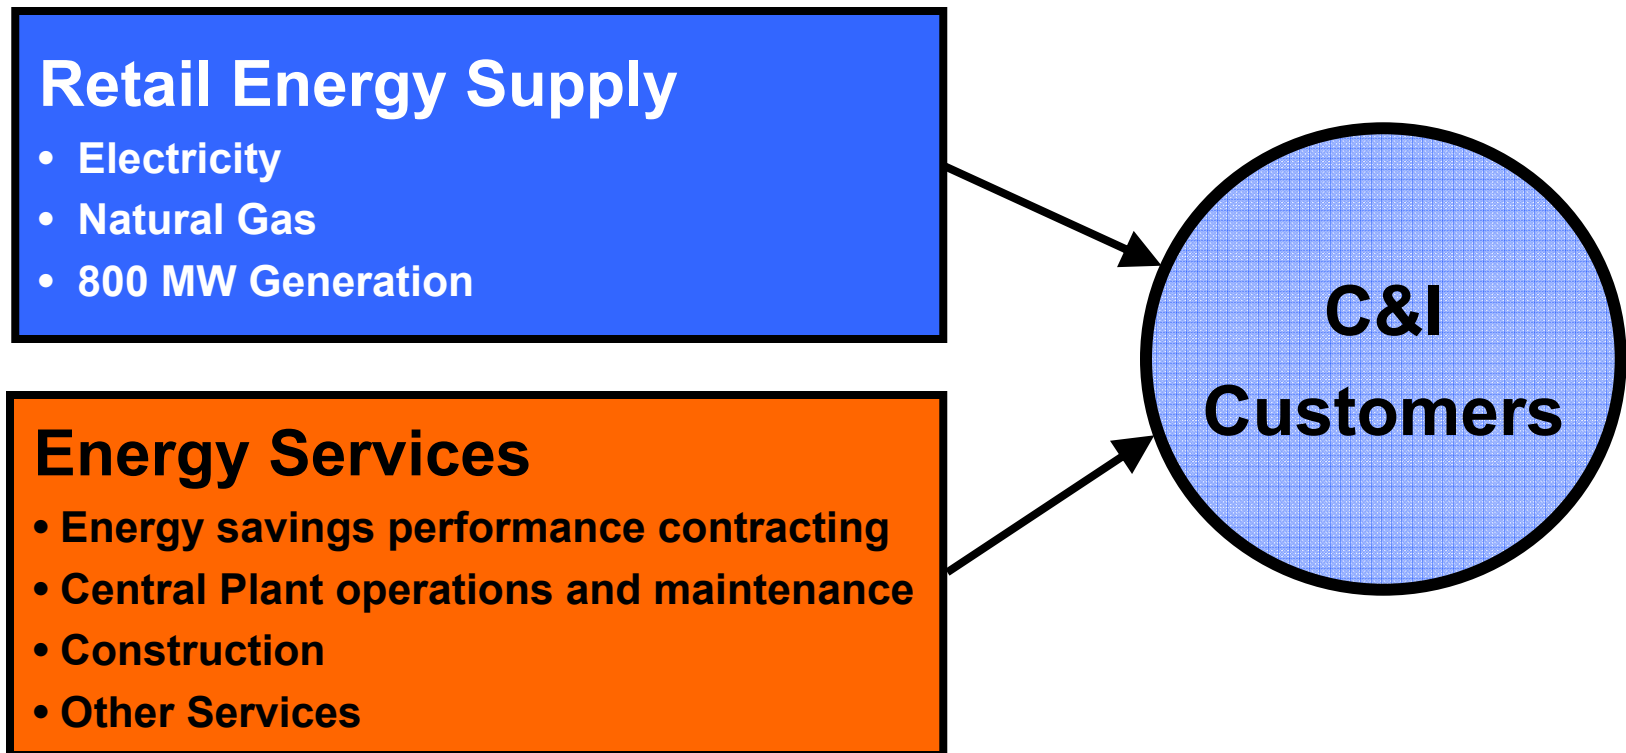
Retail Energy Supply
• Electricity
• Natural Gas
• 800 MW Generation

Energy Services
• Energy savings performance contracting
• Central Plant operations and maintenance
• Construction
• Other Services

C&I Customers